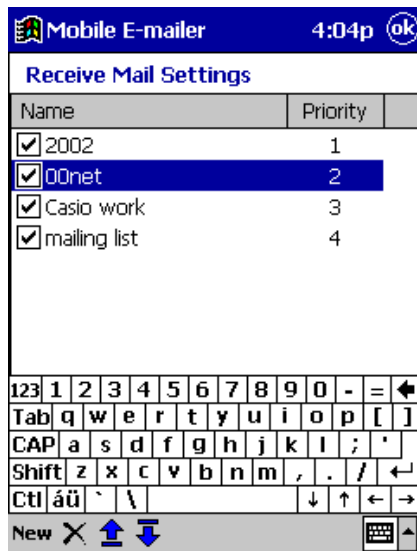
Mobile E-mailer 4:04p ok

Receive Mail Settings

| Name | Priority |
|---|---|
| 2002 | 1 |
| 00net | 2 |
| Casio work | 3 |
| mailing list | 4 |

123 1 2 3 4 5 6 7 8 9 0 - =
Tab q w e r t y u i o p [ ]
CAP a s d f g h j k l ; '
Shift z x c v b n m , . /
Ctl áü ` \

New